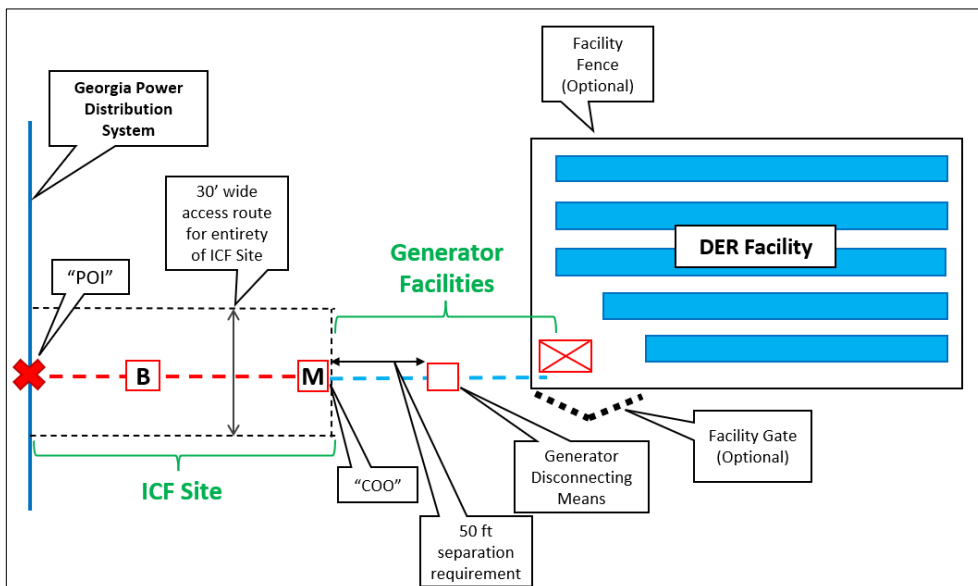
Georgia Power Distribution System

30' wide access route for entirety of ICF Site

"POI"

Generator Facilities

Facility Fence (Optional)

DER Facility

B

M

"COO"

ICF Site

50 ft separation requirement

Generator Disconnecting Means

Facility Gate (Optional)